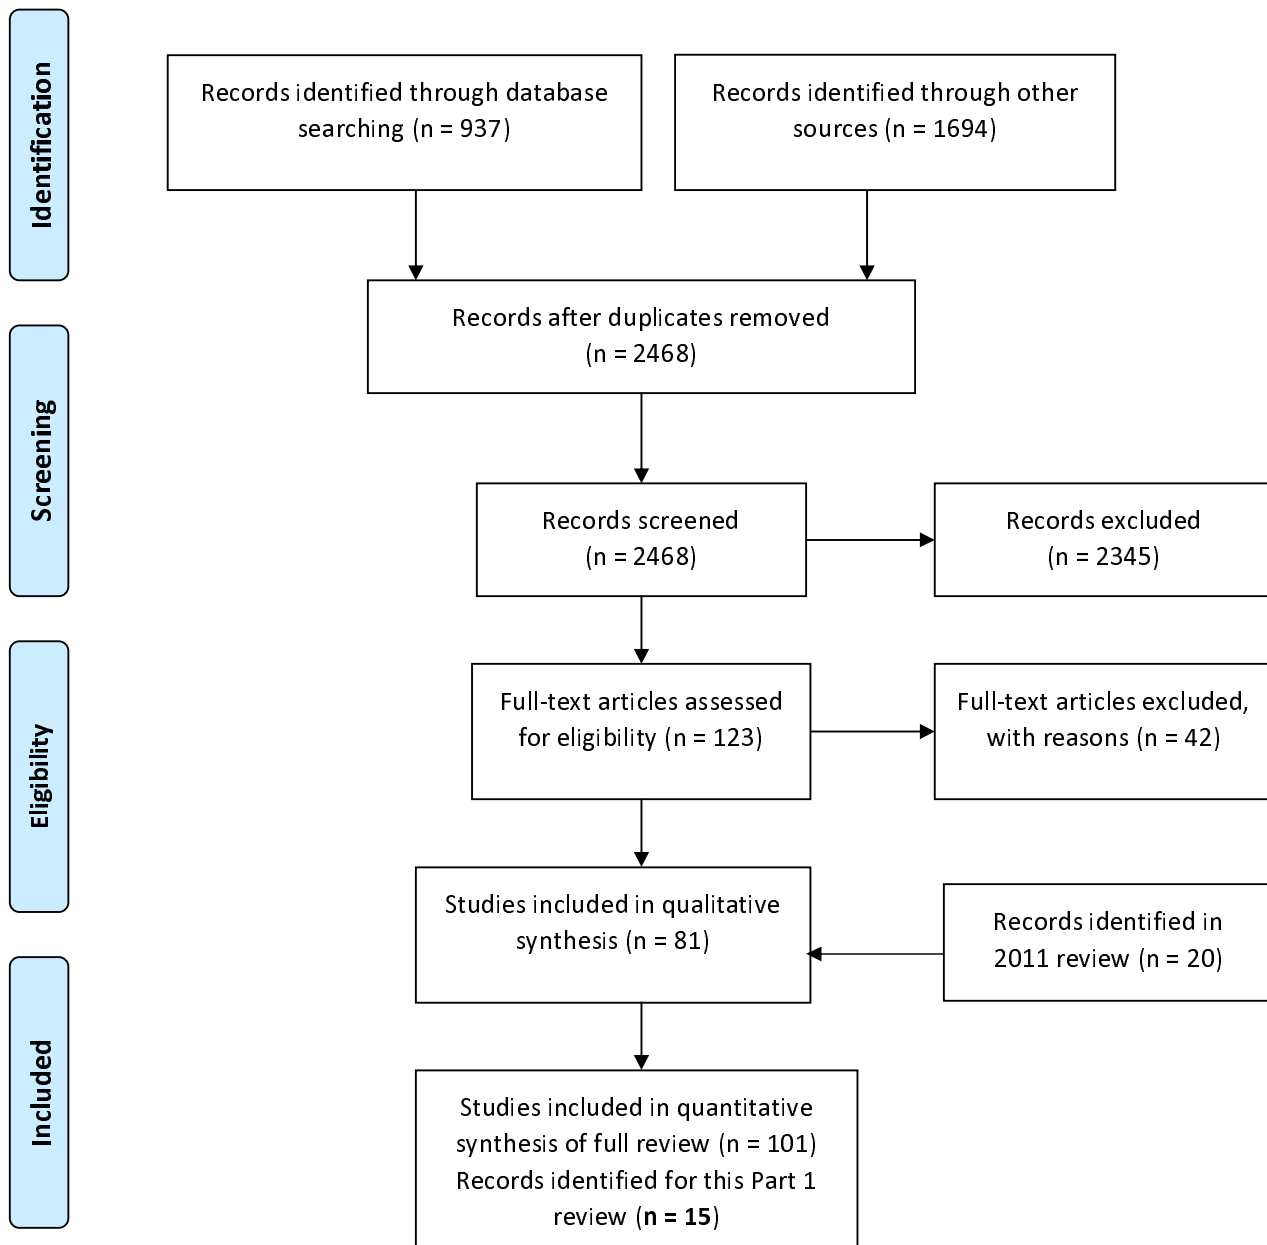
Identification

Records identified through database searching (n = 937)

Records identified through other sources (n = 1694)

Screening

Records after duplicates removed (n = 2468)

Records screened (n = 2468)

Records excluded (n = 2345)

Eligibility

Full-text articles assessed for eligibility (n = 123)

Full-text articles excluded, with reasons (n = 42)

Studies included in qualitative synthesis (n = 81)

Records identified in 2011 review (n = 20)

Included

Studies included in quantitative synthesis of full review (n = 101)
Records identified for this Part 1 review (**n = 15**)